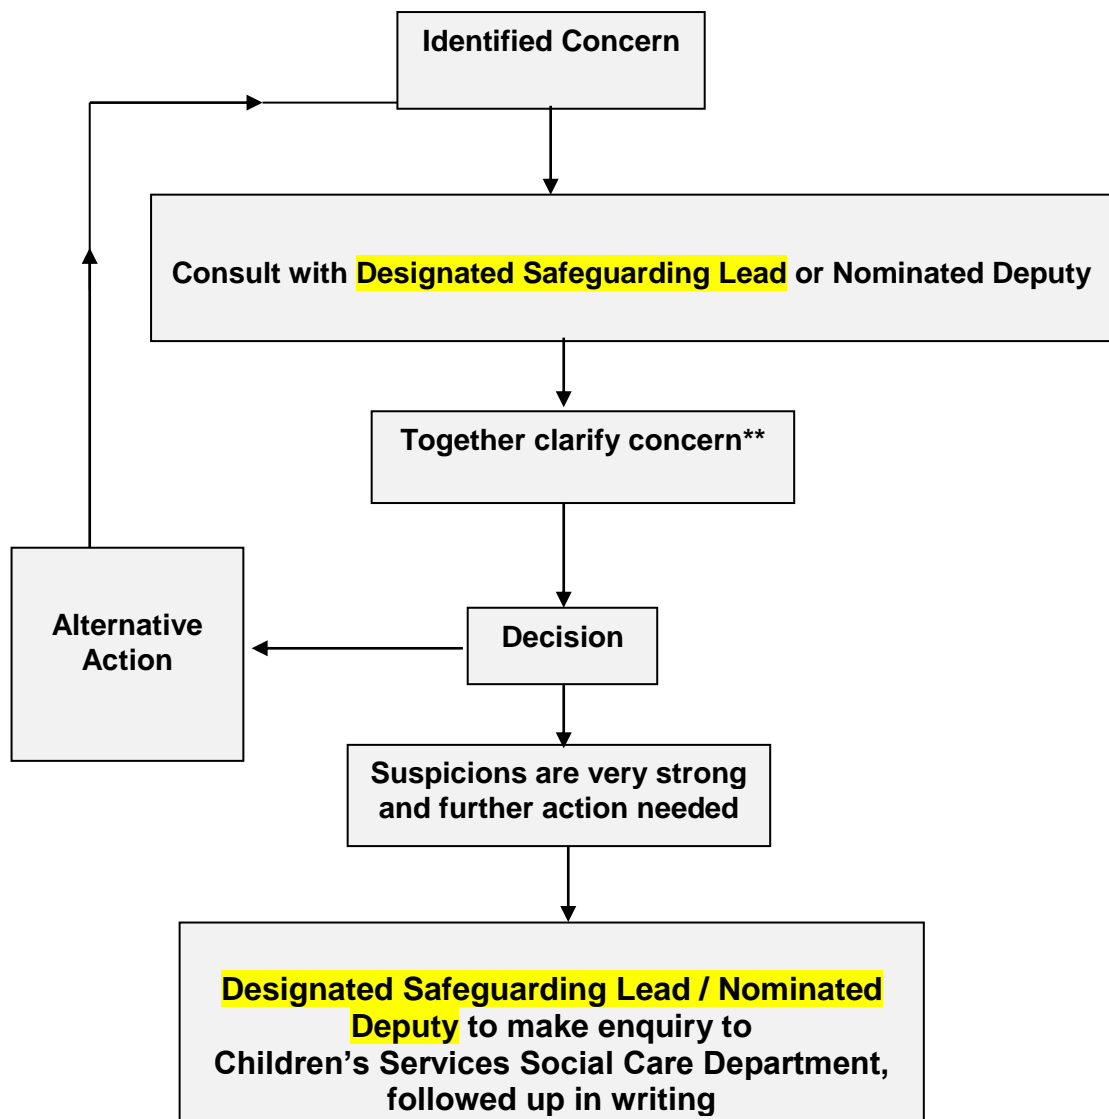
Identified Concern

Consult with Designated Safeguarding Lead or Nominated Deputy

Together clarify concern**

Alternative Action

Decision

Suspicions are very strong and further action needed

Designated Safeguarding Lead / Nominated Deputy to make enquiry to Children's Services Social Care Department, followed up in writing